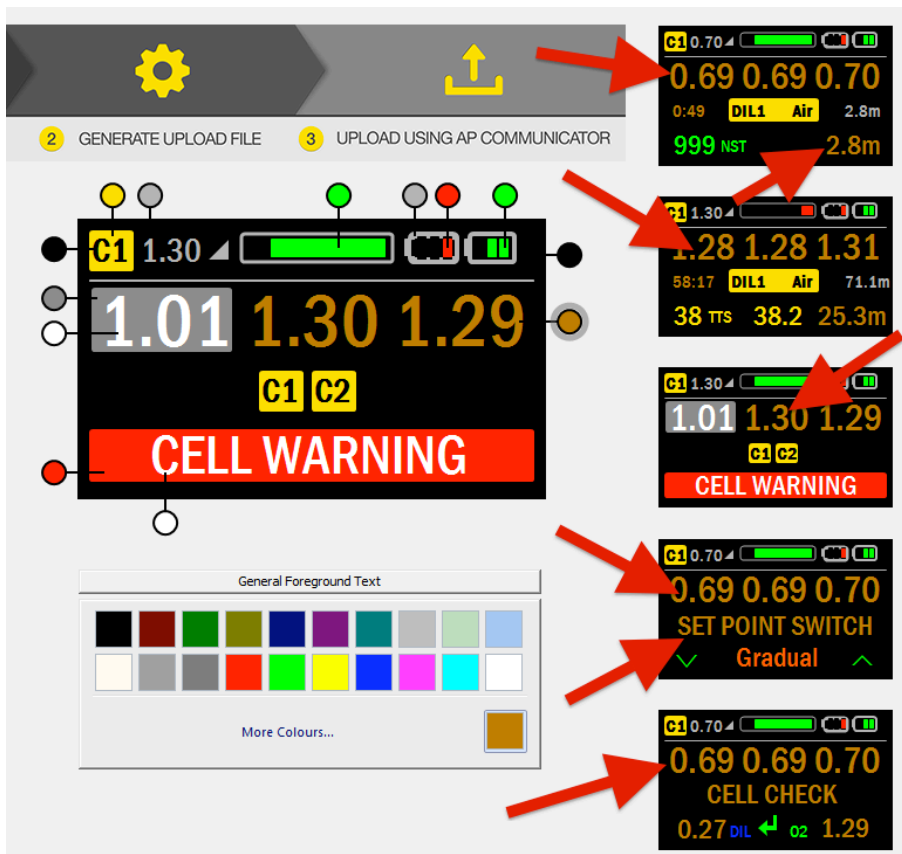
2 GENERATE UPLOAD FILE
3 UPLOAD USING AP COMMUNICATOR

C1 1.30
1.01 1.30 1.29
C1 C2
CELL WARNING

General Foreground Text
More Colours...

C1 0.70
0.69 0.69 0.70
0:49 DIL1 Air 2.8m
999 NST 2.8m

C1 1.30
1.28 1.28 1.31
58:17 DIL1 Air 71.1m
38 TTS 38.2 25.3m

C1 1.30
1.01 1.30 1.29
C1 C2
CELL WARNING

C1 0.70
0.69 0.69 0.70
SET POINT SWITCH
Gradual

C1 0.70
0.69 0.69 0.70
CELL CHECK
0.27 DIL O2 1.29